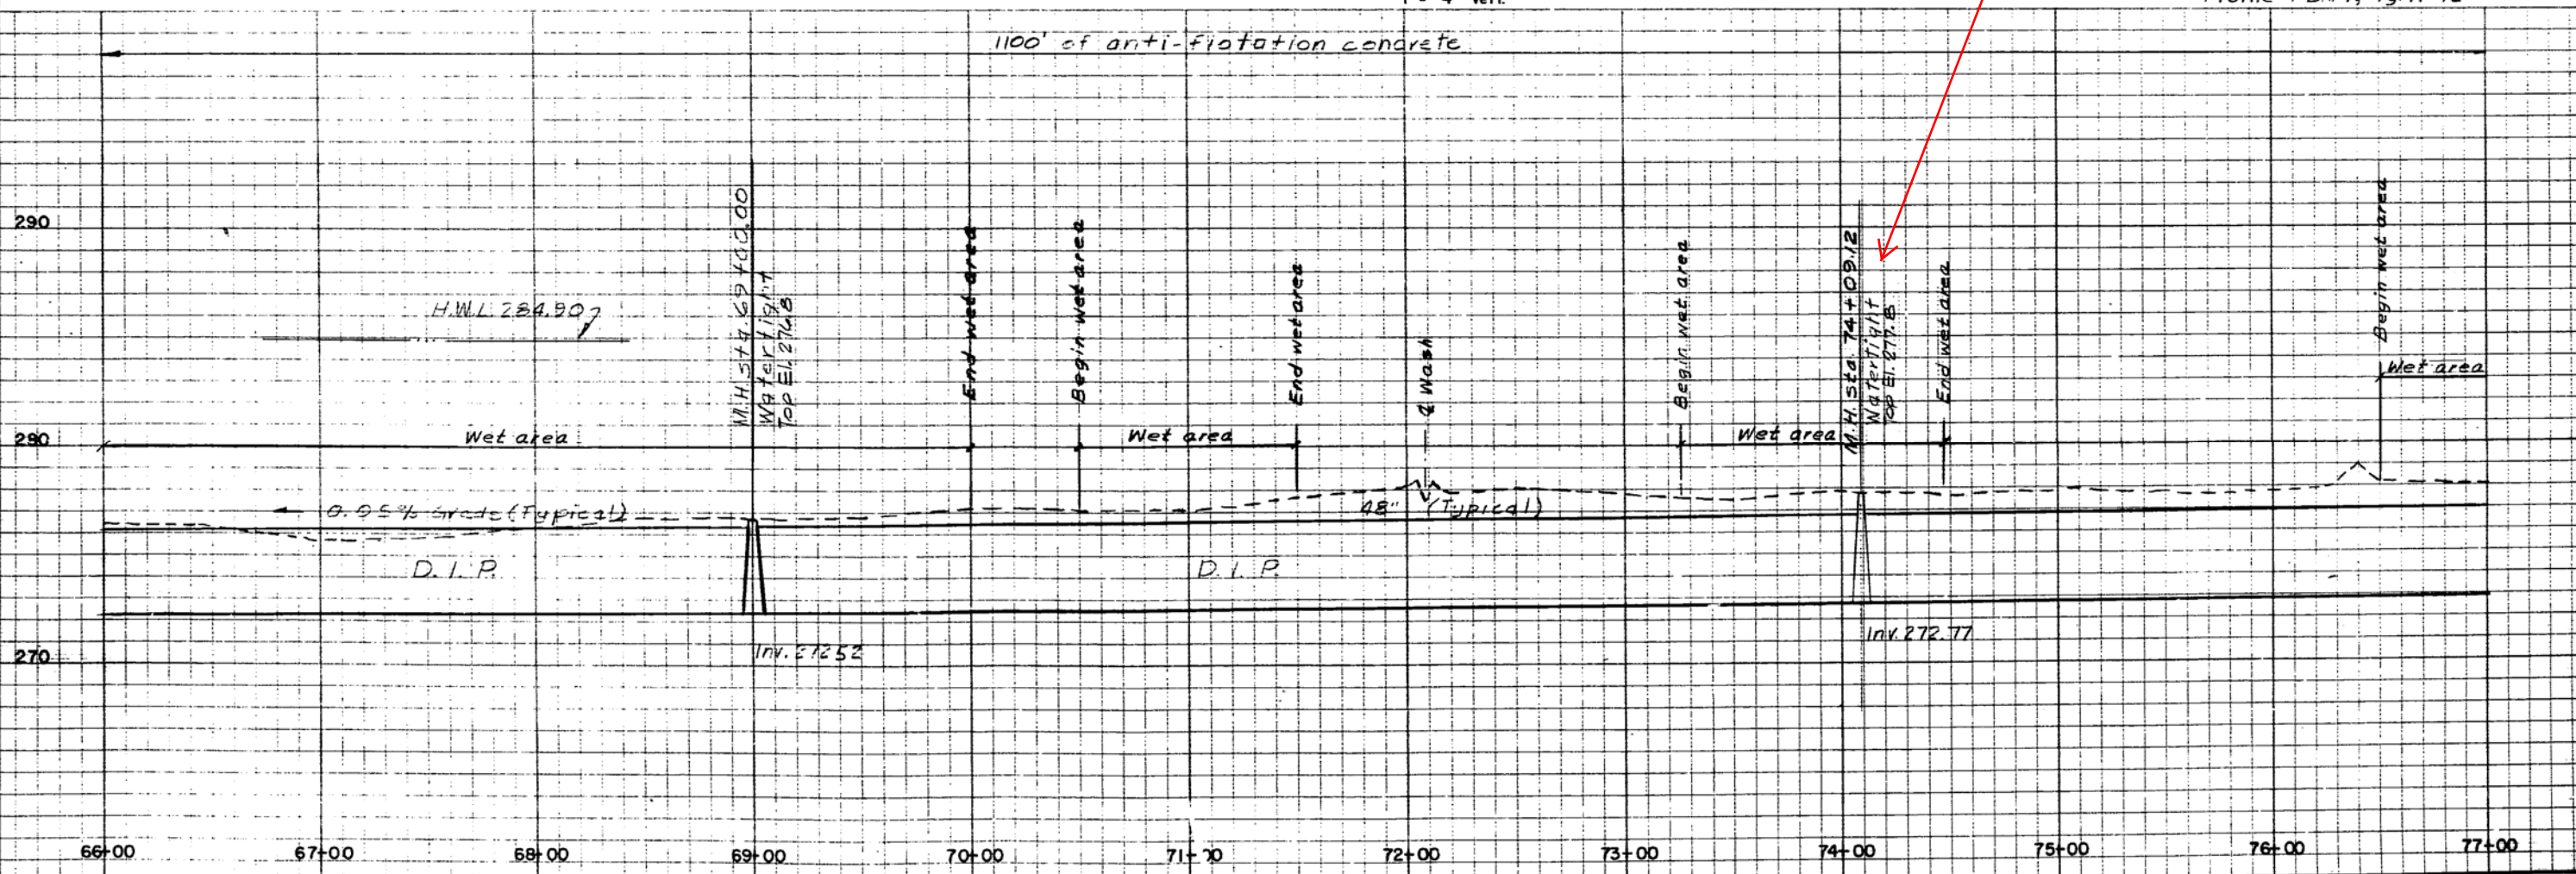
1100' of anti-flotation concrete

290

H.W.L. 284.90

M.H. Sta. 69+00.00
Watertight
Top El. 276.8

End wet area

Begin wet area

End wet area

℄ Wash

Begin wet area

M.H. Sta. 74+09.12
Watertight
Top El. 277.8

End wet area

Begin wet area

Wet area

280

Wet area

Wet area

Wet area

0.05% Grade (Typical)

48" (Typical)

D. I. P.

D. I. P.

Inv. 272.52

Inv. 272.77

270

66+00

67+00

68+00

69+00

70+00

71+00

72+00

73+00

74+00

75+00

76+00

77+00